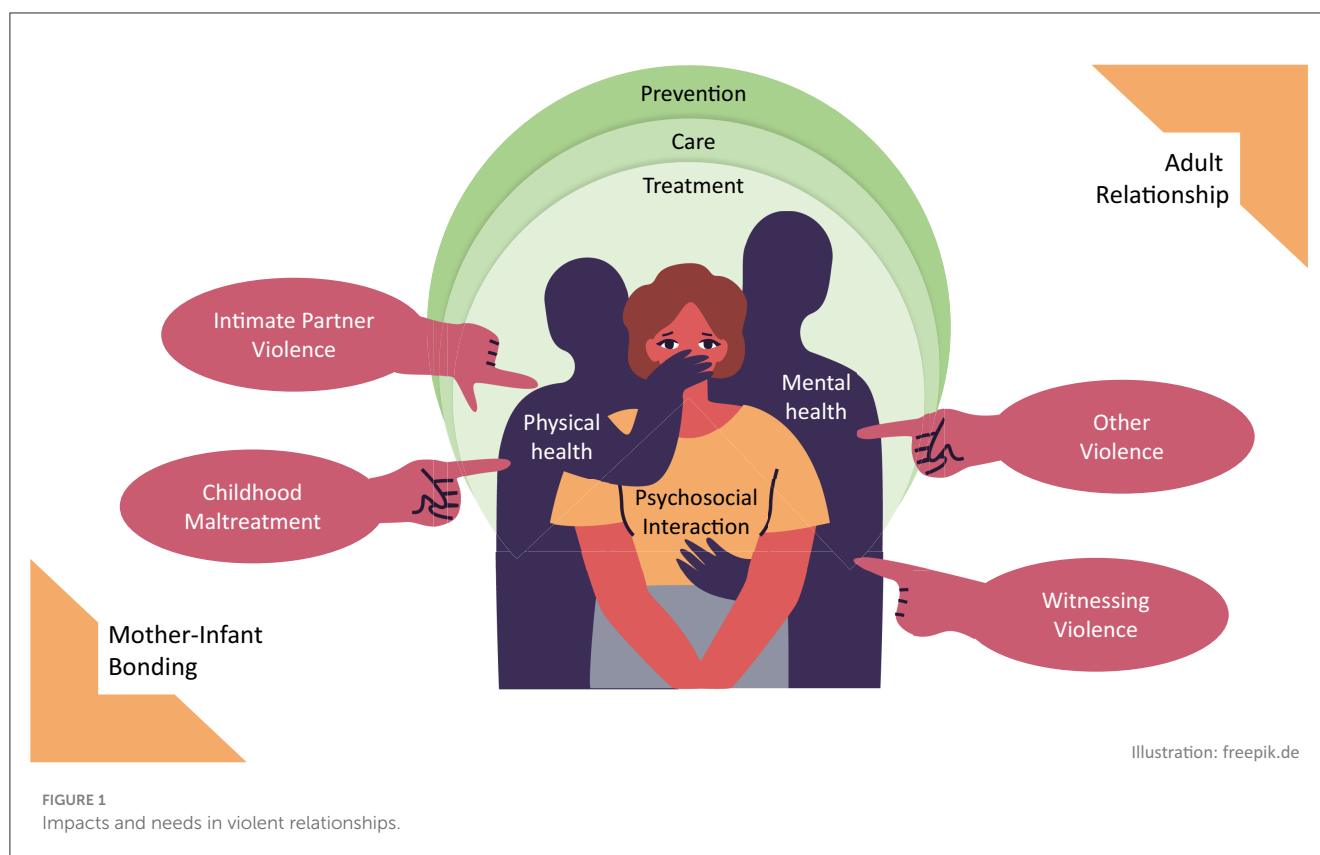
Prevention
Care
Treatment

Adult Relationship

Intimate Partner Violence

Physical health

Mental health

Other Violence

Childhood Maltreatment

Psychosocial Interaction

Witnessing Violence

Mother-Infant Bonding

Illustration: freepik.de

FIGURE 1
Impacts and needs in violent relationships.